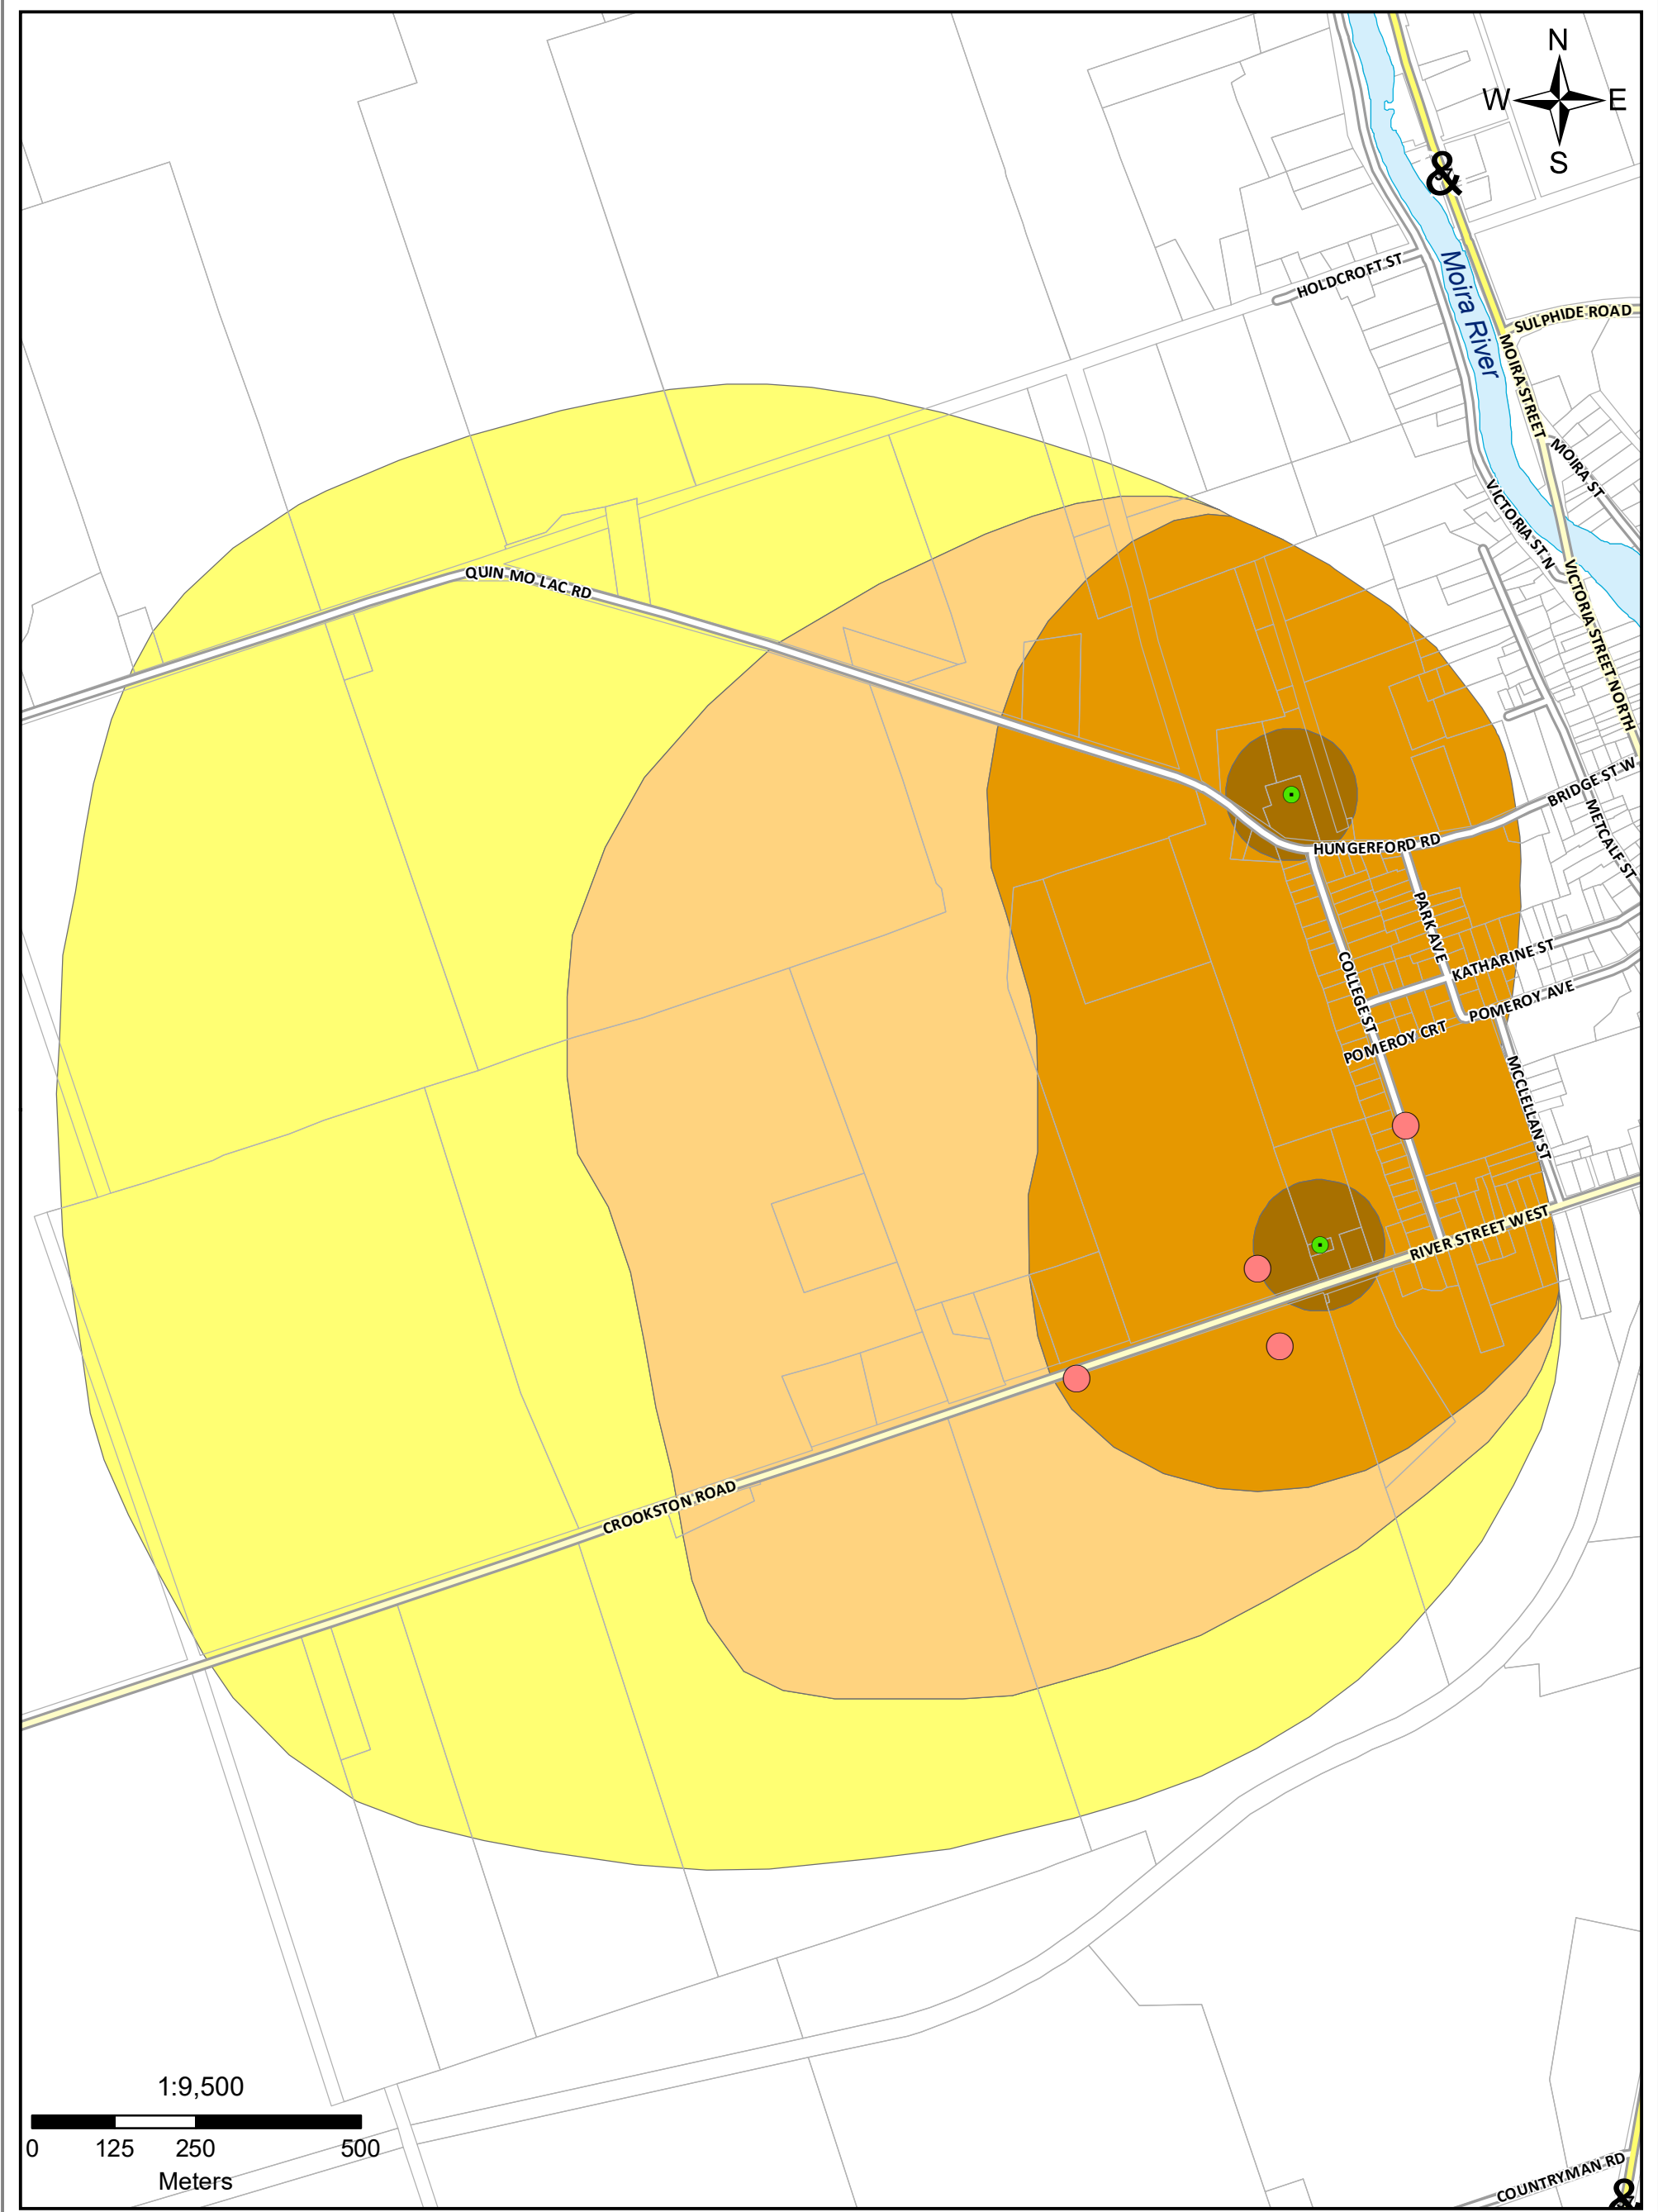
N
W
E
S

Moira River
HOLDCROFT ST
SULPHIDE ROAD
MOIRA STREET
MOIRA ST
VICTORIA ST N
VICTORIA STREET NORTH
QUIN-MO-LAC RD
BRIDGE ST W
METCALF ST
HUNGERFORD RD
PARK AVE
KATHARINE ST
COLLEGE ST
POMEROY AVE
POMEROY CRT
MCCLELLAN ST
RIVER STREET WEST
CROOKSTON ROAD
COUNTRYMAN RD

1:9,500
0 125 250 500
Meters